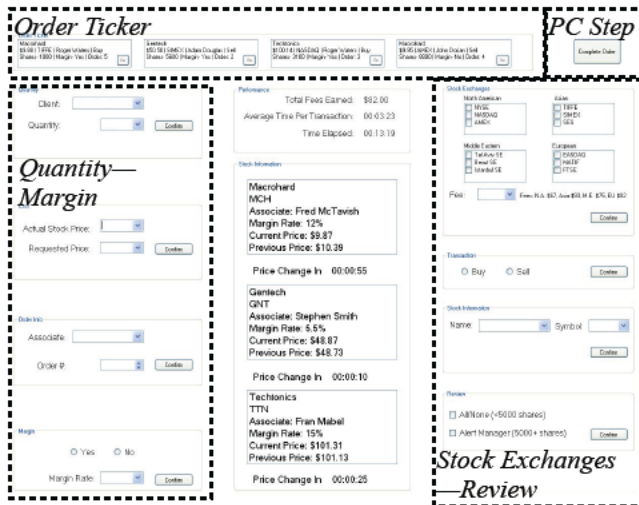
Order Ticker

Macrohard
$9.88 | TFFE | Roger Waters | Buy
Shares: 1000 | Margin: Yes | Order: 5
Go

Gentech
$50.50 | SIMEX | Jordan Douglas | Sell
Shares: 5800 | Margin: Yes | Order: 2
Go

Techtonics
$100.14 | NASDAQ | Roger Waters | Buy
Shares: 3100 | Margin: Yes | Order: 3
Go

Macrohard
$9.95 | SIMEX | John Doe | Sell
Shares: 6800 | Margin: No | Order: 4
Go

PC Step

Complete Order

Quantity
Client:
Quantity:
Confirm

Quantity—Margin

Price
Actual Stock Price:
Requested Price:
Confirm

Order Info
Associate:
Order #:
Confirm

Margin
Yes No
Margin Rate:
Confirm

Performance
Total Fees Earned: $82.00
Average Time Per Transaction: 00:03:23
Time Elapsed: 00:13:19

Stock Information
Macrohard
MCH
Associate: Fred McTavish
Margin Rate: 12%
Current Price: $9.87
Previous Price: $10.39

Price Change In 00:00:55

Gentech
GNT
Associate: Stephen Smith
Margin Rate: 5.5%
Current Price: $48.87
Previous Price: $48.73

Price Change In 00:00:10

Techtonics
TTN
Associate: Fran Mabel
Margin Rate: 15%
Current Price: $101.31
Previous Price: $101.13

Price Change In 00:00:25

Stock Exchanges
North American
NYSE
NASDAQ
AMEX
Asian
TFFE
SIMEX
SES
Middle Eastern
Tel Aviv SE
Beirut SE
Istanbul SE
European
EASDAQ
MATIF
FTSE
Fee:
Fees: N.A. $67, Asia $50, M. E. $75, EU. $82
Confirm

Transaction
Buy Sell
Confirm

Stock Information
Name: Symbol
Confirm

Review
All/None (<5000 shares)
Alert Manager (5000+ shares)
Confirm

Stock Exchanges—Review